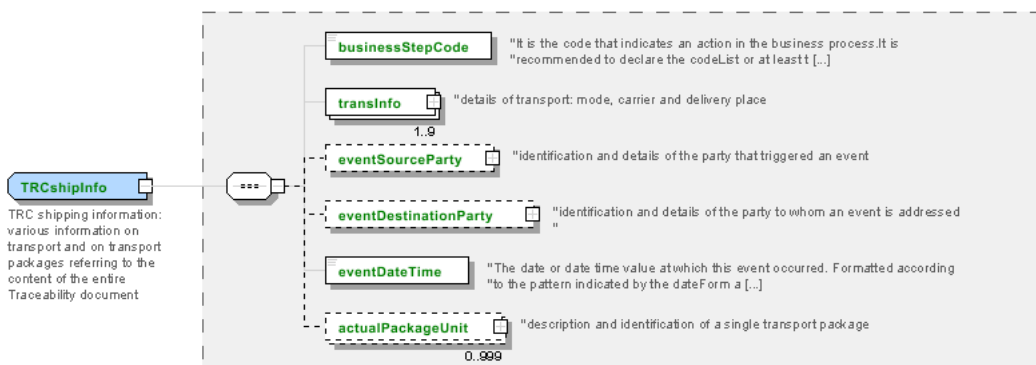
TRCshipInfo

TRC shipping information: various information on transport and on transport packages referring to the content of the entire Traceability document

businessStepCode "It is the code that indicates an action in the business process.It is "recommended to declare the codeList or at least t [...]

transInfo "details of transport: mode, carrier and delivery place

1..9

eventSourceParty "identification and details of the party that triggered an event

eventDestinationParty "identification and details of the party to whom an event is addressed "

eventDateTime "The date or date time value at which this event occurred. Formatted according "to the pattern indicated by the dateForm a [...]

actualPackageUnit "description and identification of a single transport package

0..999